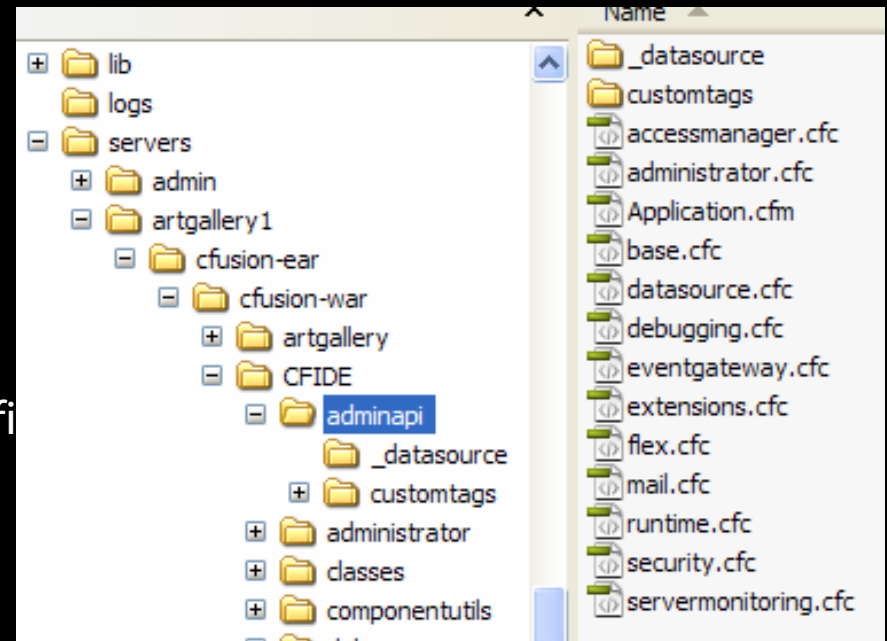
Name

lib
logs
servers
admin
artgallery1
cfusion-ear
cfusion-war
artgallery
CFIDE
adminapi
_datasource
customtags
administrator
classes
componentutils

fi

_datasource
customtags
accessmanager.cfc
administrator.cfc
Application.cfm
base.cfc
datasource.cfc
debugging.cfc
eventgateway.cfc
extensions.cfc
flex.cfc
mail.cfc
runtime.cfc
security.cfc
servermonitoring.cfc